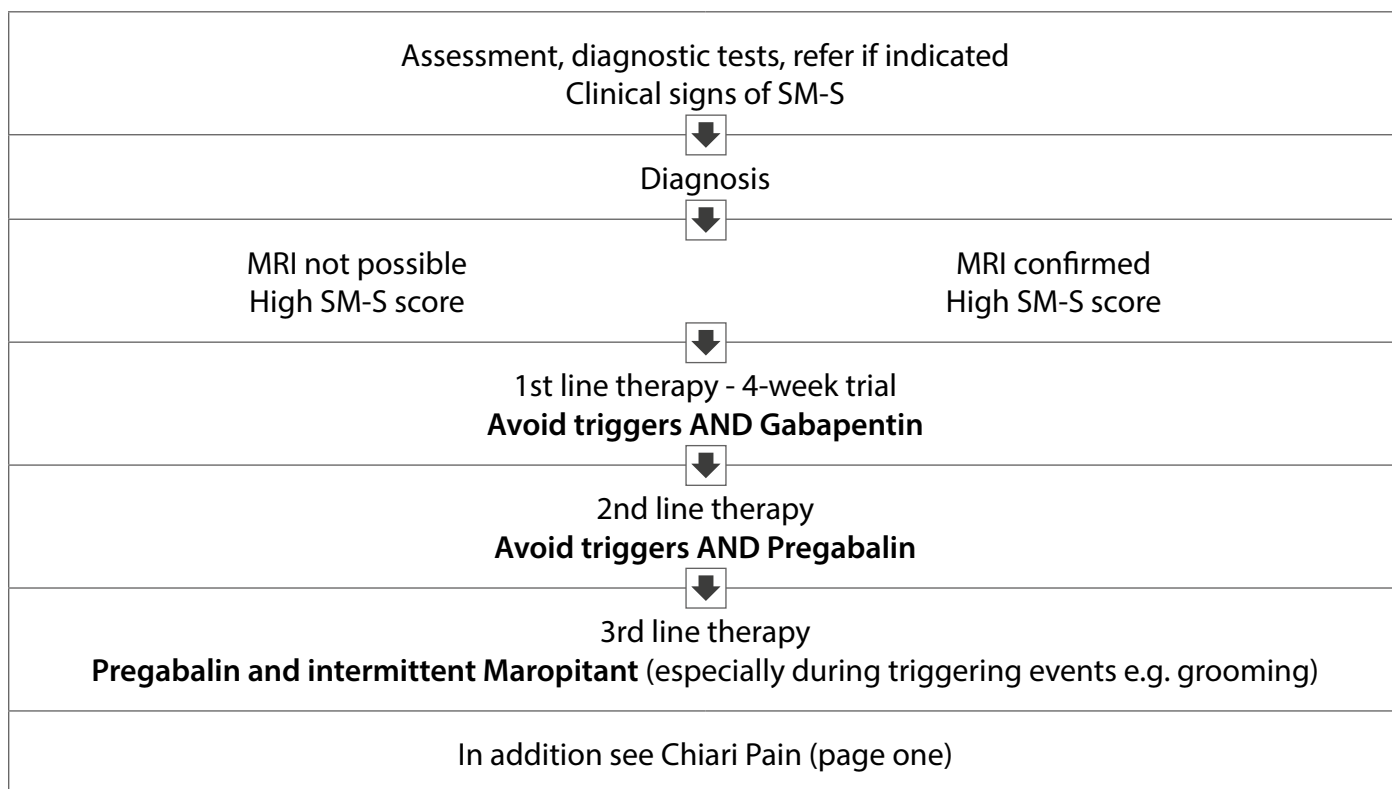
Assessment, diagnostic tests, refer if indicated
Clinical signs of SM-S

Diagnosis

MRI not possible
High SM-S score

MRI confirmed
High SM-S score

1st line therapy - 4-week trial
**Avoid triggers AND Gabapentin**

2nd line therapy
**Avoid triggers AND Pregabalin**

3rd line therapy
**Pregabalin and intermittent Maropitant** (especially during triggering events e.g. grooming)

In addition see Chiari Pain (page one)